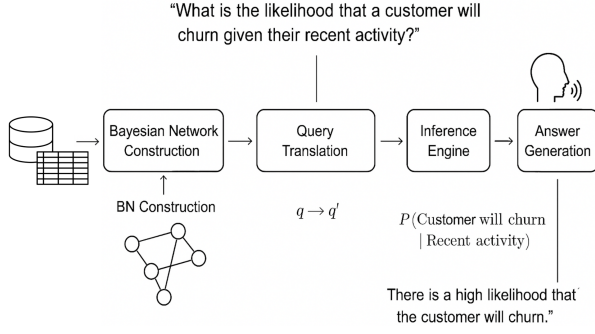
"What is the likelihood that a customer will churn given their recent activity?"

Bayesian Network Construction

Query Translation

Inference Engine

Answer Generation

BN Construction

$q \rightarrow q'$

$P(\text{Customer will churn} \mid \text{Recent activity})$

There is a high likelihood that the customer will churn."